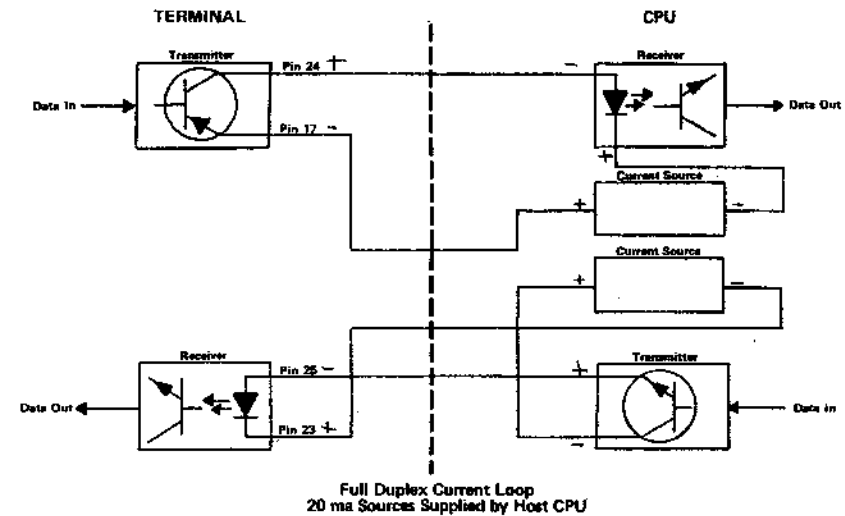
TERMINAL

CPU

Transmitter

Data In

Pin 24 +

Pin 17 −

−

Receiver

Data Out

+

Current Source

+

−

Current Source

+

−

Receiver

Data Out

Pin 25 −

Pin 23 +

+

Transmitter

Data In

−

Full Duplex Current Loop
20 ma Sources Supplied by Host CPU